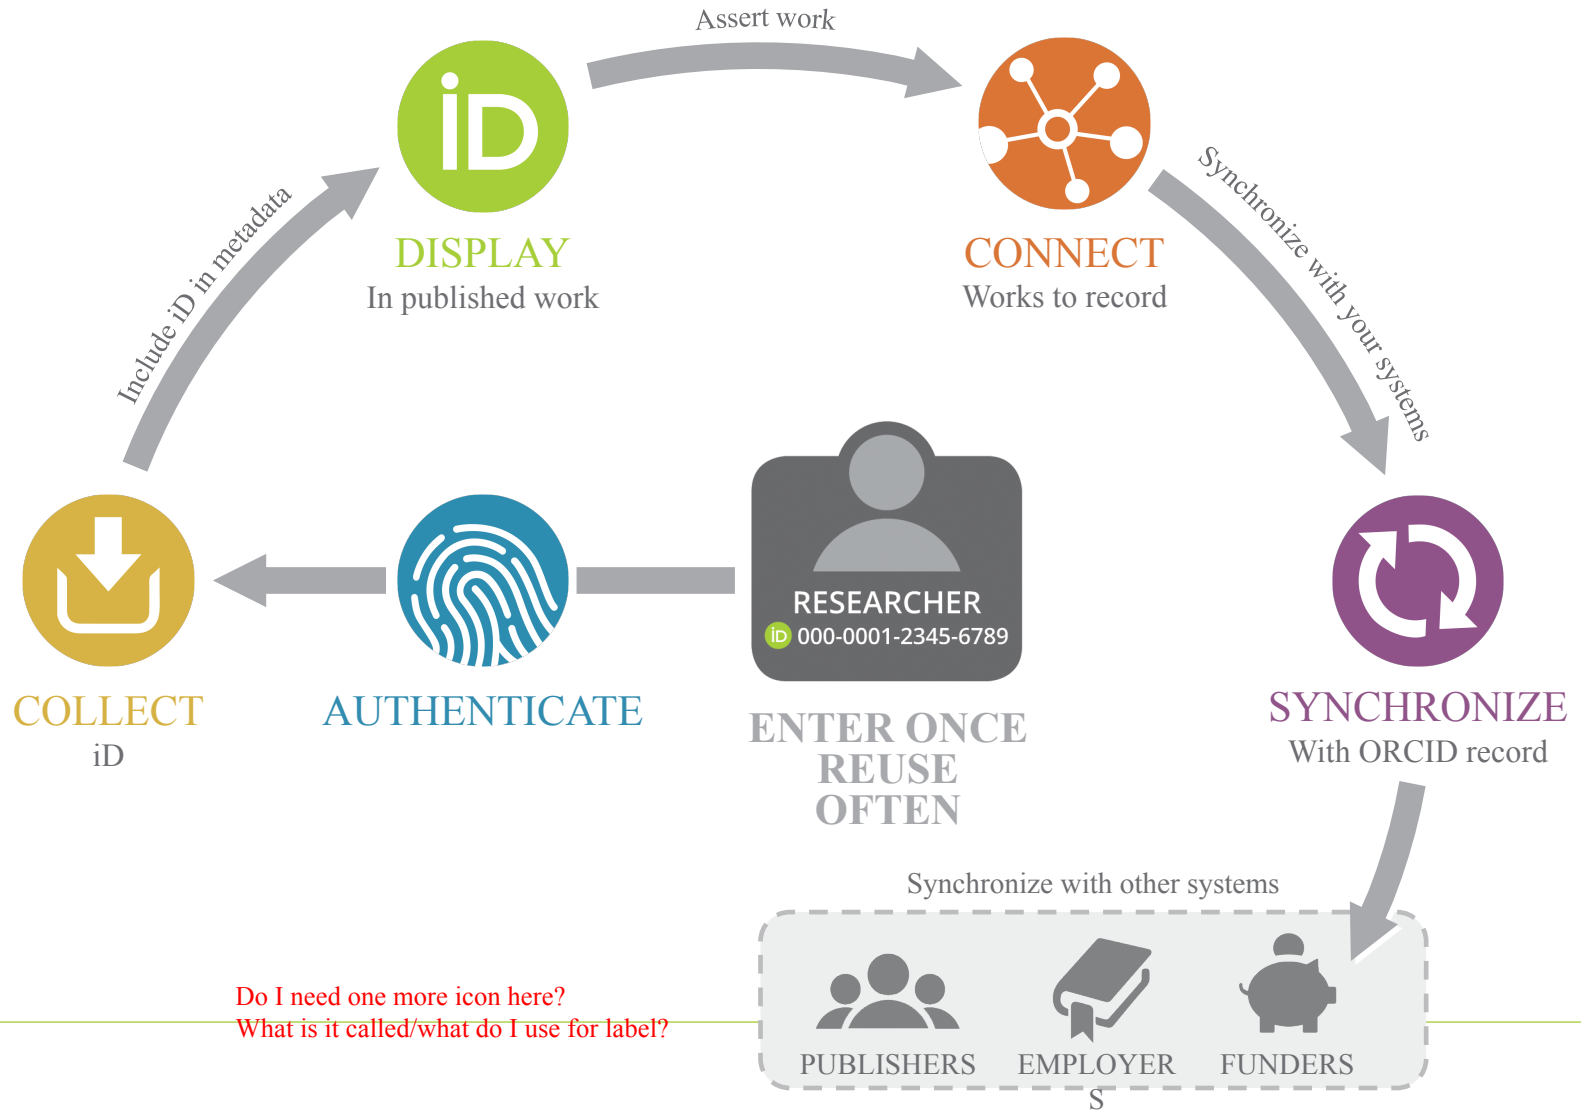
Assert work

iD

DISPLAY
In published work

CONNECT
Works to record

Include iD in metadata

Synchronize with your systems

RESEARCHER
iD 000-0001-2345-6789

COLLECT
iD

AUTHENTICATE

ENTER ONCE
REUSE
OFTEN

SYNCHRONIZE
With ORCID record

Synchronize with other systems

Do I need one more icon here?
What is it called/what do I use for label?

PUBLISHERS EMPLOYER S FUNDERS